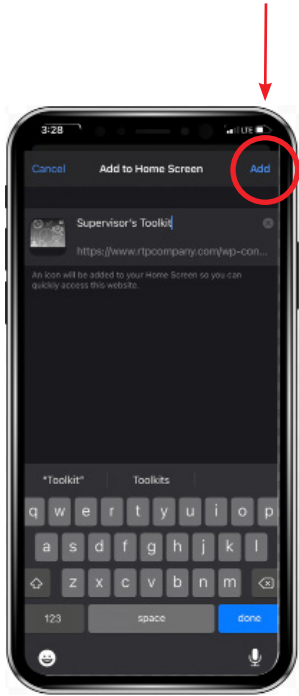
3:28

LTE

Cancel

Add to Home Screen

Add

Supervisor's Toolkit

https://www.rtpcompany.com/wp-con...

An icon will be added to your Home Screen so you can quickly access this website.

"Toolkit"

Toolkits

q w e r t y u i o p

a s d f g h j k l

z x c v b n m

123

space

done